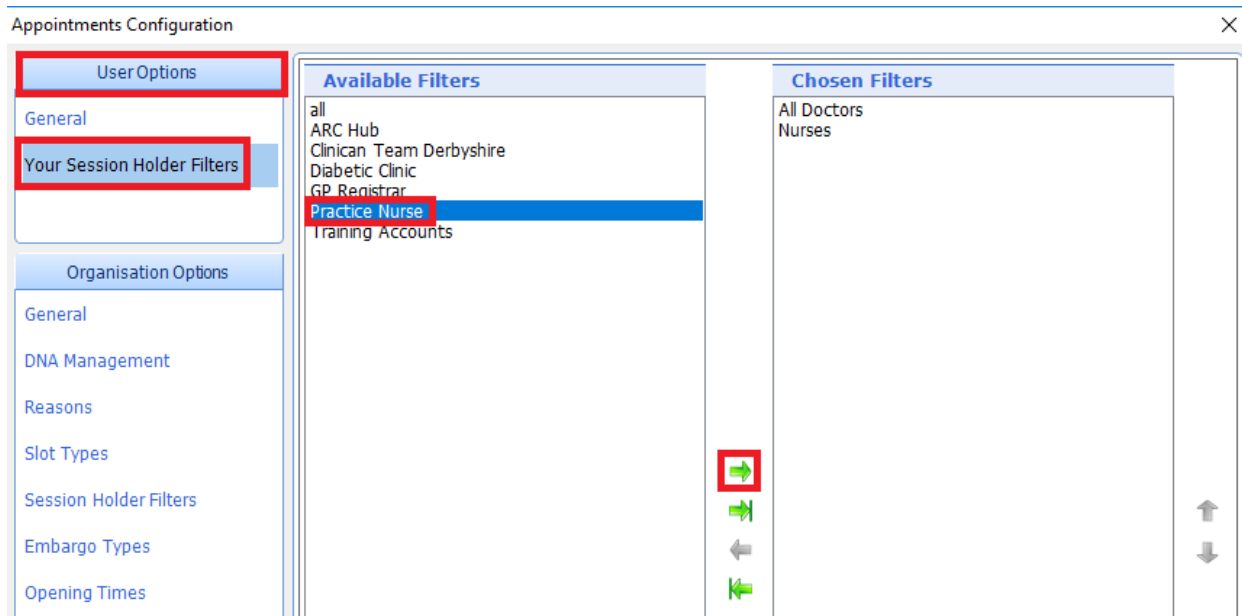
Appointments Configuration

User Options

General

Your Session Holder Filters

Organisation Options

General

DNA Management

Reasons

Slot Types

Session Holder Filters

Embargo Types

Opening Times

Available Filters

all
ARC Hub
Clinican Team Derbyshire
Diabetic Clinic
GP Registrar
Practice Nurse
Training Accounts

Chosen Filters

All Doctors
Nurses